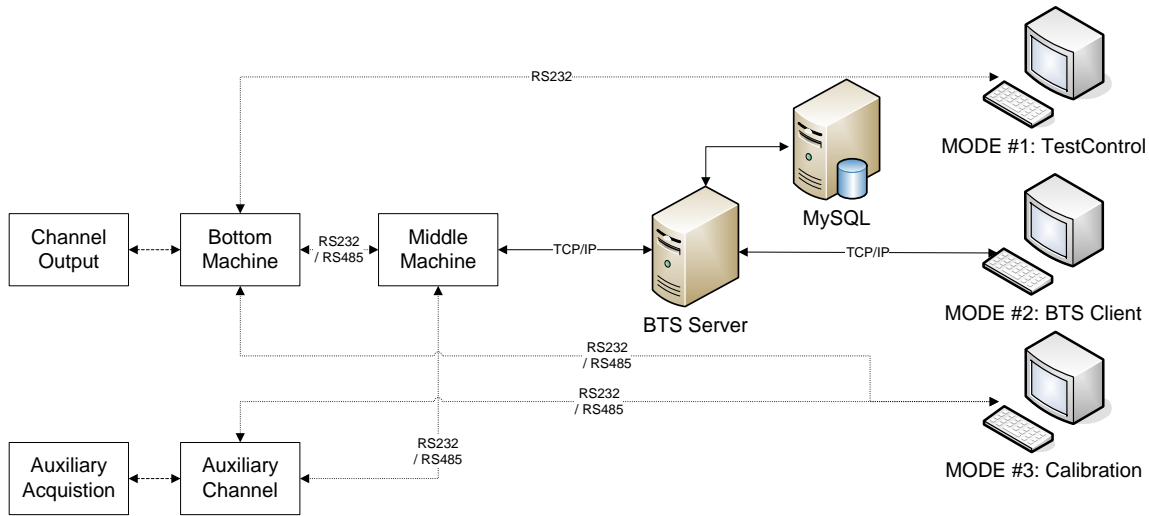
RS232

MODE #1: TestControl

MySQL

Channel Output

Bottom Machine

RS232 / RS485

Middle Machine

TCP/IP

TCP/IP

BTS Server

MODE #2: BTS Client

RS232 / RS485

RS232 / RS485

RS232 / RS485

Auxiliary Acquistion

Auxiliary Channel

MODE #3: Calibration